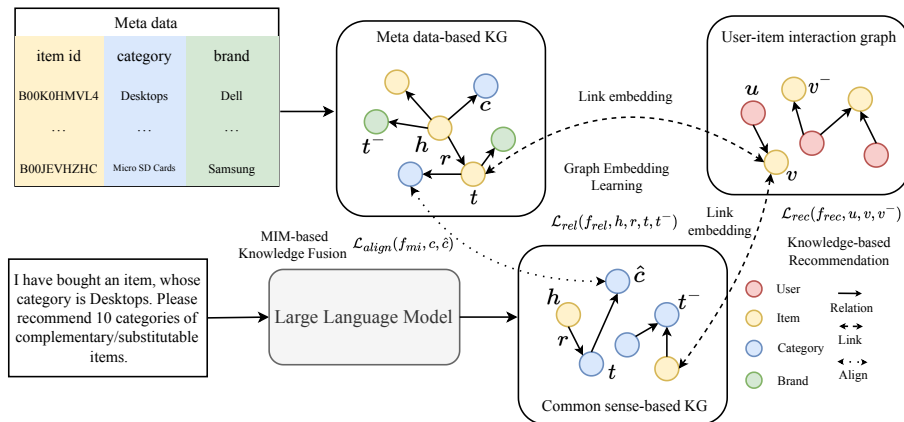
Meta data

| item id | category | brand |
|---|---|---|
| B00K0HMVL4 | Desktops | Dell |
| … | … | … |
| B00JEVHZHC | Micro SD Cards | Samsung |

Meta data-based KG

$c$

$t^-$

$h$

$r$

$t$

Link embedding

User-item interaction graph

$u$

$v^-$

$v$

Graph Embedding Learning

$\mathcal{L}_{rel}(f_{rel}, h, r, t, t^-)$

Link embedding

$\mathcal{L}_{rec}(f_{rec}, u, v, v^-)$

Knowledge-based Recommendation

MIM-based Knowledge Fusion

$\mathcal{L}_{align}(f_{mi}, c, \hat{c})$

I have bought an item, whose category is Desktops. Please recommend 10 categories of complementary/substitutable items.

Large Language Model

$\hat{c}$

$h$

$t^-$

$r$

$t$

Common sense-based KG

User

Item

Category

Brand

Relation

Link

Align